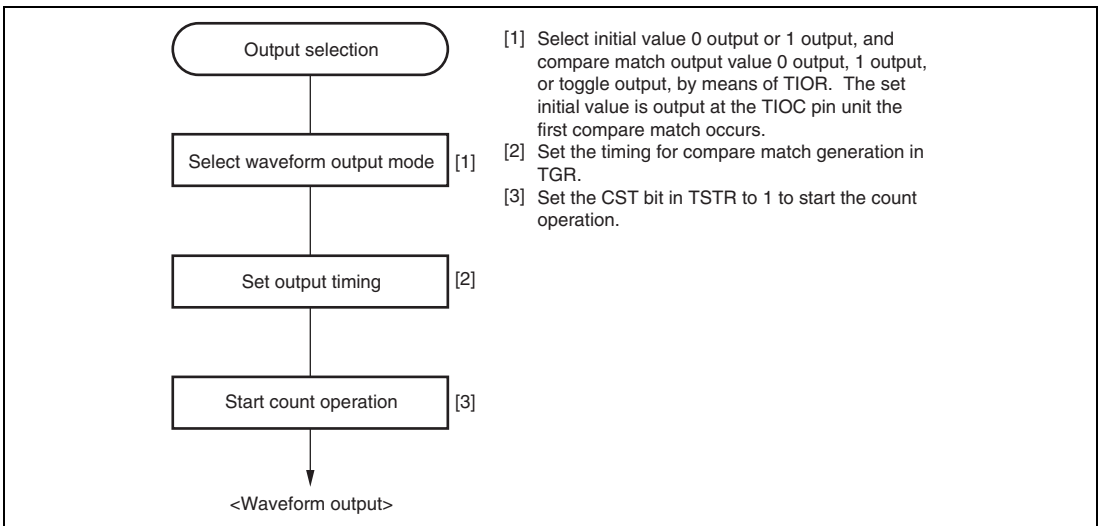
Output selection

Select waveform output mode [1]

Set output timing [2]

Start count operation [3]

<Waveform output>

[1] Select initial value 0 output or 1 output, and compare match output value 0 output, 1 output, or toggle output, by means of TIOR. The set initial value is output at the TIOC pin unit the first compare match occurs.

[2] Set the timing for compare match generation in TGR.

[3] Set the CST bit in TSTR to 1 to start the count operation.